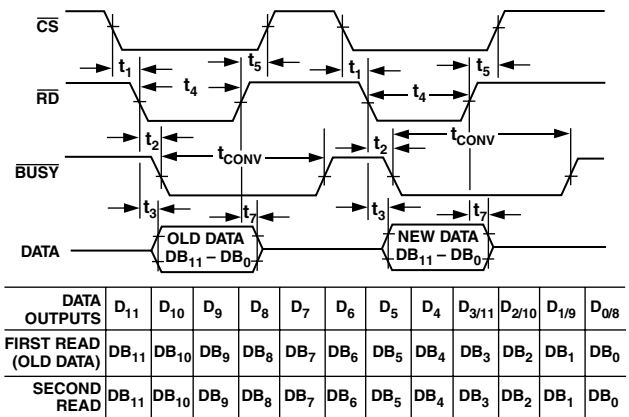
$\overline{CS}$

$t_1$ $t_5$ $t_1$ $t_5$

$\overline{RD}$

$t_4$ $t_4$

$t_2$ $t_2$

$t_{CONV}$ $t_{CONV}$

$\overline{BUSY}$

$t_3$ $t_7$ $t_3$ $t_7$

DATA

OLD DATA $DB_{11} – DB_0$

NEW DATA $DB_{11} – DB_0$

| DATA OUTPUTS | $D_{11}$ | $D_{10}$ | $D_9$ | $D_8$ | $D_7$ | $D_6$ | $D_5$ | $D_4$ | $D_{3/11}$ | $D_{2/10}$ | $D_{1/9}$ | $D_{0/8}$ |
|---|---|---|---|---|---|---|---|---|---|---|---|---|
| FIRST READ (OLD DATA) | $DB_{11}$ | $DB_{10}$ | $DB_9$ | $DB_8$ | $DB_7$ | $DB_6$ | $DB_5$ | $DB_4$ | $DB_3$ | $DB_2$ | $DB_1$ | $DB_0$ |
| SECOND READ | $DB_{11}$ | $DB_{10}$ | $DB_9$ | $DB_8$ | $DB_7$ | $DB_6$ | $DB_5$ | $DB_4$ | $DB_3$ | $DB_2$ | $DB_1$ | $DB_0$ |